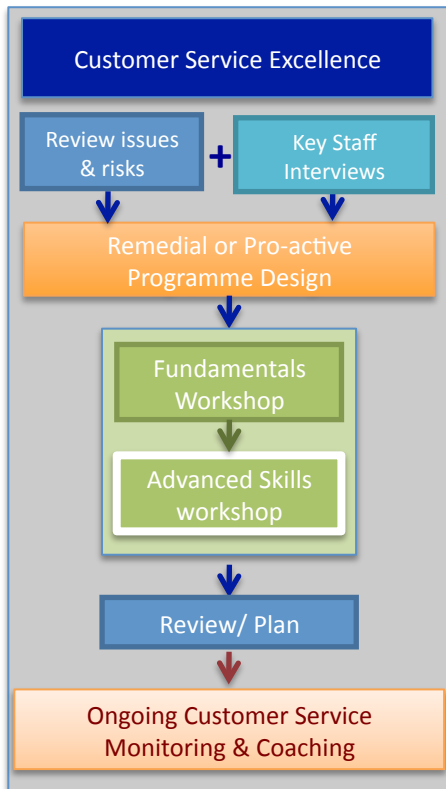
Customer Service Excellence

Review issues & risks

+

Key Staff Interviews

Remedial or Pro-active Programme Design

Fundamentals Workshop

Advanced Skills workshop

Review/ Plan

Ongoing Customer Service Monitoring & Coaching